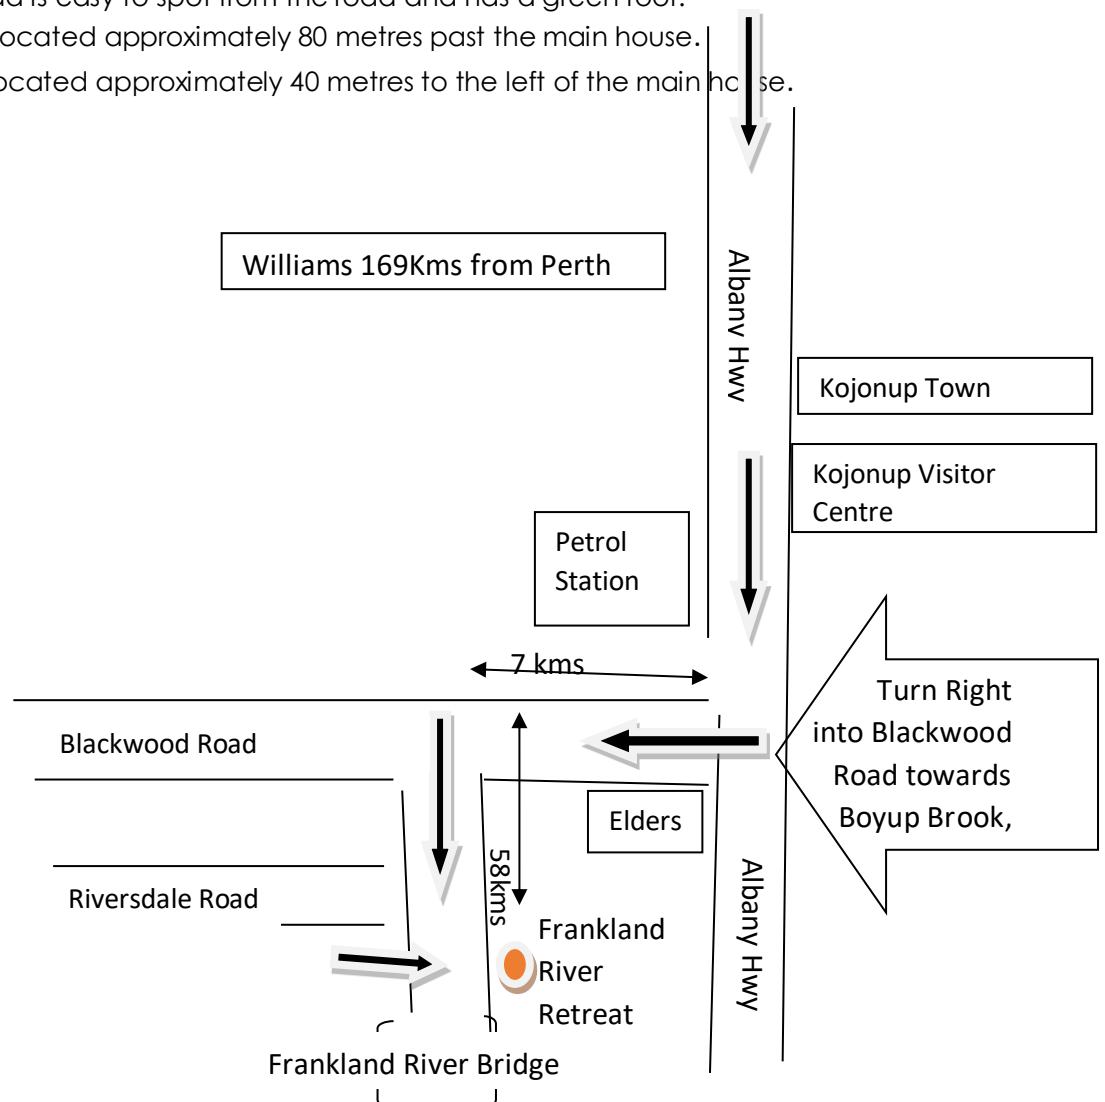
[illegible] is easy to spot from the road and has a green roof.
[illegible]ocated approximately 80 metres past the main house.
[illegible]ocated approximately 40 metres to the left of the main ho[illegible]se.

Williams 169Kms from Perth

Albany Hwy

Kojonup Town

Kojonup Visitor Centre

Petrol Station

7 kms

Turn Right into Blackwood Road towards Boyup Brook,

Blackwood Road

Elders

58kms

Riversdale Road

Albany Hwy

Frankland River Retreat

Frankland River Bridge